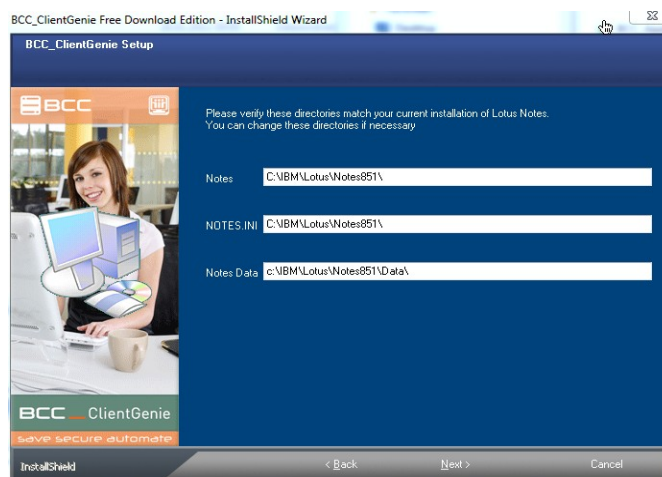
BCC_ClientGenie Free Download Edition - InstallShield Wizard

BCC_ClientGenie Setup

BCC

Please verify these directories match your current installation of Lotus Notes. You can change these directories if necessary

Notes C:\IBM\Lotus\Notes851\

NOTES.INI C:\IBM\Lotus\Notes851\

Notes Data c:\IBM\Lotus\Notes851\Data\

BCC ClientGenie
save secure automate

InstallShield

< Back

Next >

Cancel